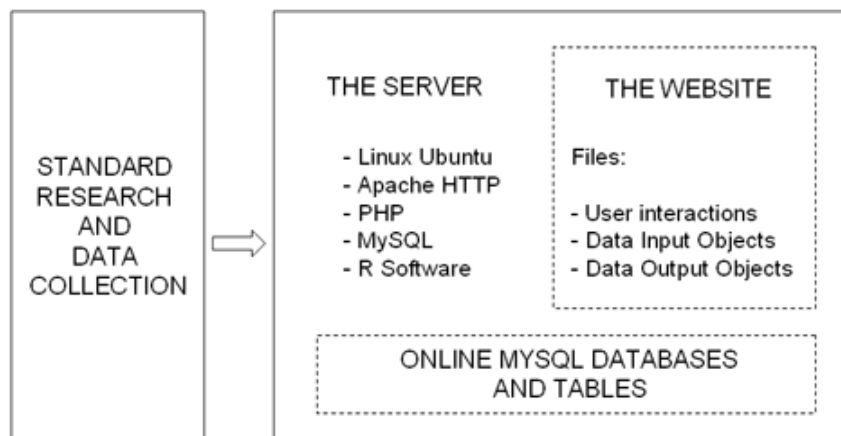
STANDARD RESEARCH AND DATA COLLECTION

THE SERVER

- Linux Ubuntu
- Apache HTTP
- PHP
- MySQL
- R Software

THE WEBSITE

Files:

- User interactions
- Data Input Objects
- Data Output Objects

ONLINE MYSQL DATABASES AND TABLES